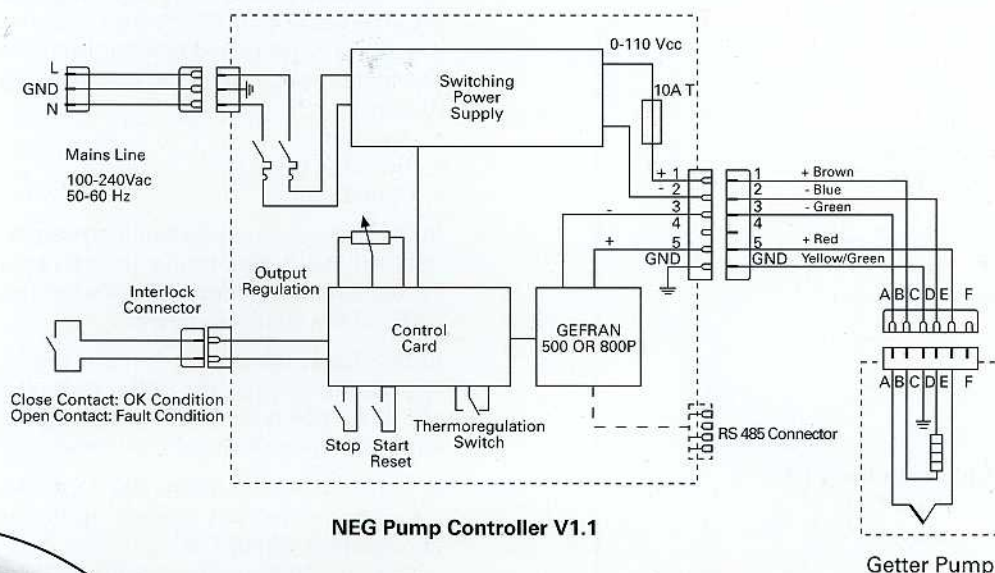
L
GND
N

Mains Line
100-240Vac
50-60 Hz

Switching Power Supply

0-110 Vcc

10A T

+ 1
- 2
3
4
5
GND

-
+

1
2
3
4
5
GND

+ Brown
- Blue
- Green
+ Red
Yellow/Green

Output Regulation

Interlock Connector

Control Card

GEFRAN 500 OR 800P

Close Contact: OK Condition
Open Contact: Fault Condition

Stop
Start Reset
Thermoregulation Switch

RS 485 Connector

A B C D E F

A B C D E F

NEG Pump Controller V1.1

Getter Pump